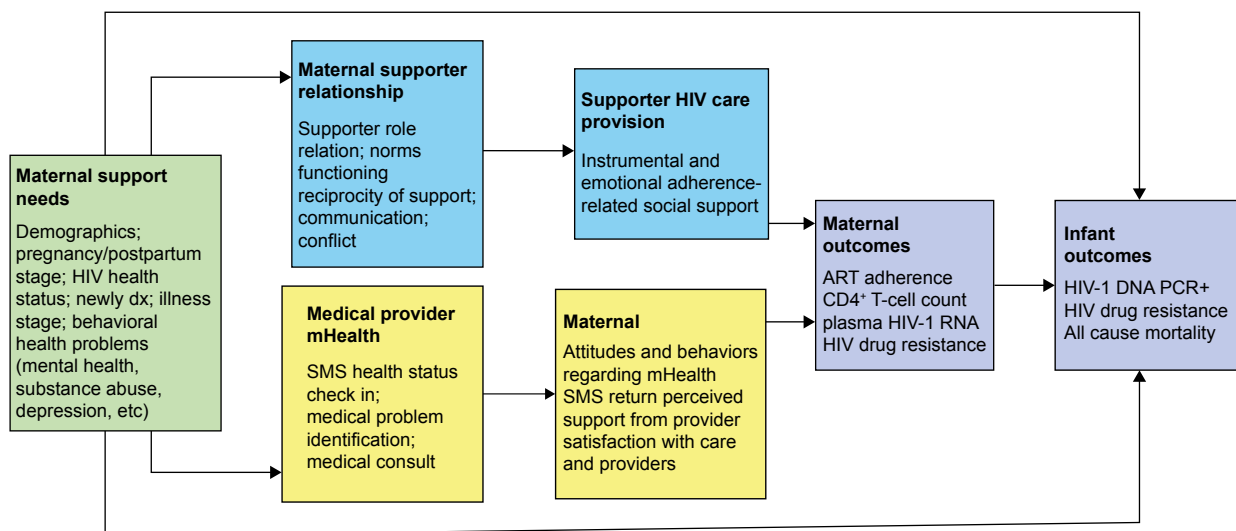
**Maternal support needs**

Demographics; pregnancy/postpartum stage; HIV health status; newly dx; illness stage; behavioral health problems (mental health, substance abuse, depression, etc)

**Maternal supporter relationship**

Supporter role relation; norms functioning reciprocity of support; communication; conflict

**Supporter HIV care provision**

Instrumental and emotional adherence-related social support

**Medical provider mHealth**

SMS health status check in; medical problem identification; medical consult

**Maternal**

Attitudes and behaviors regarding mHealth SMS return perceived support from provider satisfaction with care and providers

**Maternal outcomes**

ART adherence
CD4$^+$ T-cell count
plasma HIV-1 RNA
HIV drug resistance

**Infant outcomes**

HIV-1 DNA PCR+
HIV drug resistance
All cause mortality